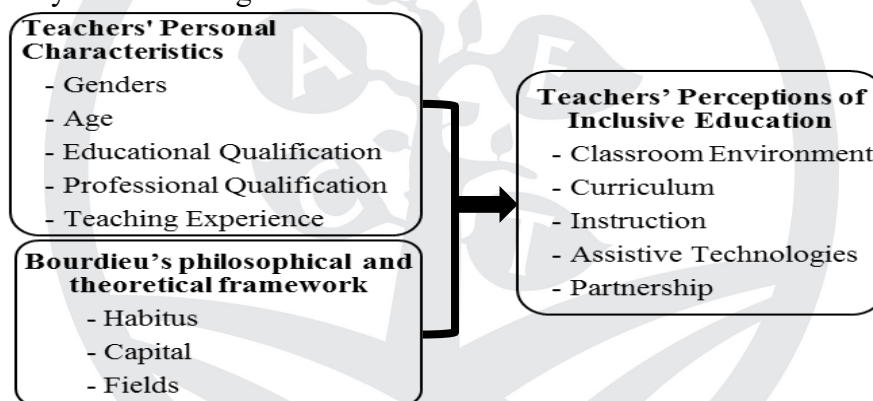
Teachers' Personal Characteristics
- Genders
- Age
- Educational Qualification
- Professional Qualification
- Teaching Experience

Bourdieu's philosophical and theoretical framework
- Habitus
- Capital
- Fields

Teachers' Perceptions of Inclusive Education
- Classroom Environment
- Curriculum
- Instruction
- Assistive Technologies
- Partnership